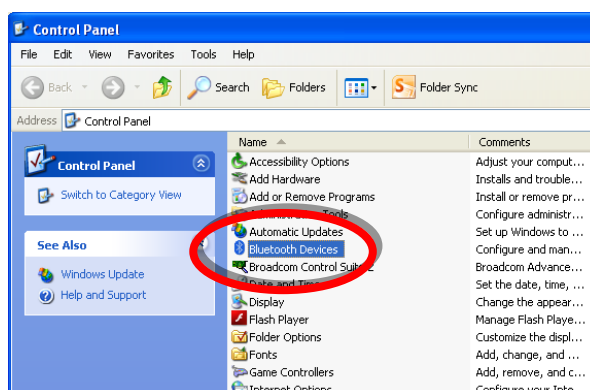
Control Panel

File Edit View Favorites Tools Help

Back Search Folders Folder Sync

Address Control Panel

Control Panel

Switch to Category View

See Also

Windows Update

Help and Support

| Name | Comments |
|---|---|
| Accessibility Options | Adjust your comput... |
| Add Hardware | Installs and trouble... |
| Add or Remove Programs | Install or remove pr... |
| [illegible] Tools | Configure administr... |
| Automatic Updates | Set up Windows to ... |
| Bluetooth Devices | Configure and man... |
| Broadcom Control Suit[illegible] | Broadcom Advance... |
| Date and Time | Set the date, time, ... |
| Display | Change the appear... |
| Flash Player | Manage Flash Playe... |
| Folder Options | Customize the displ... |
| Fonts | Add, change, and ... |
| Game Controllers | Add, remove, and c... |
| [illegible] | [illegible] |